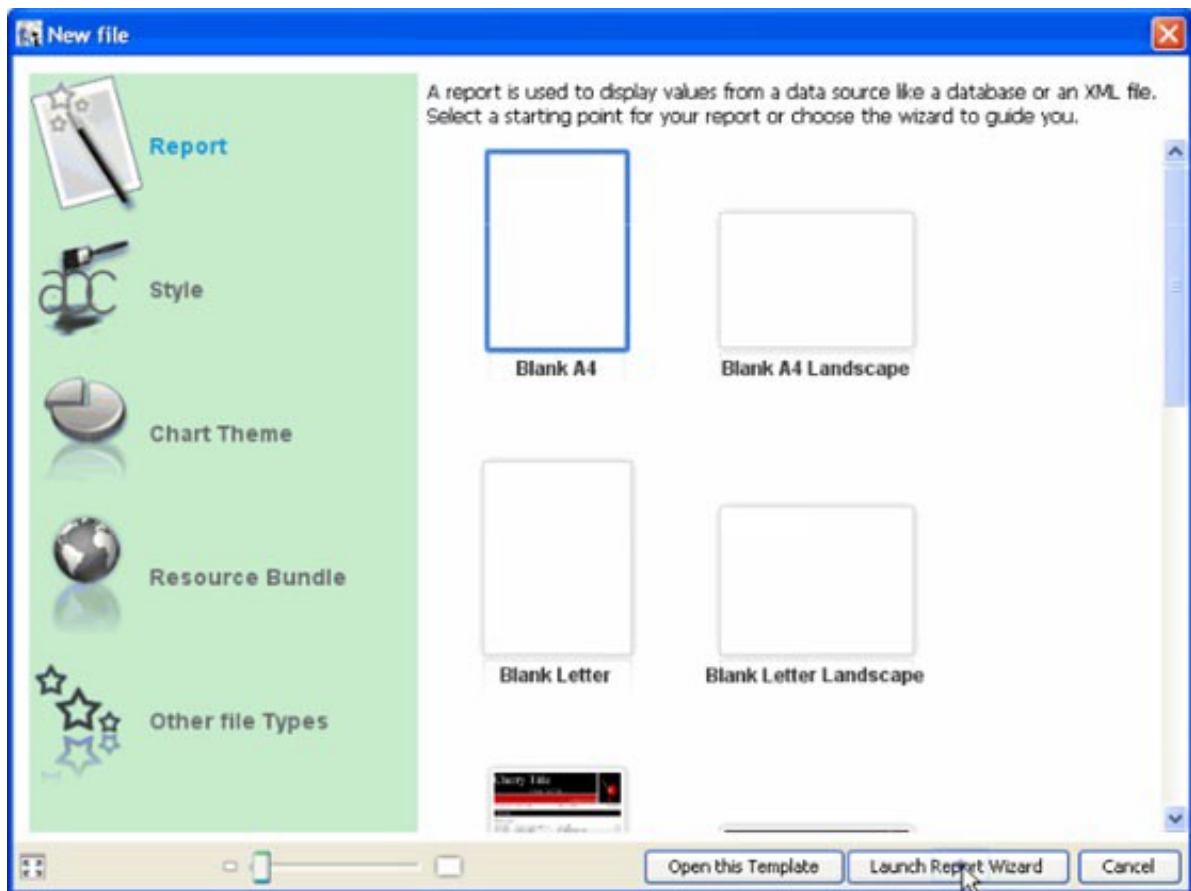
New file

Report

Style

Chart Theme

Resource Bundle

Other file Types

A report is used to display values from a data source like a database or an XML file. Select a starting point for your report or choose the wizard to guide you.

Blank A4

Blank A4 Landscape

Blank Letter

Blank Letter Landscape

Cherry Title

Open this Template

Launch Report Wizard

Cancel